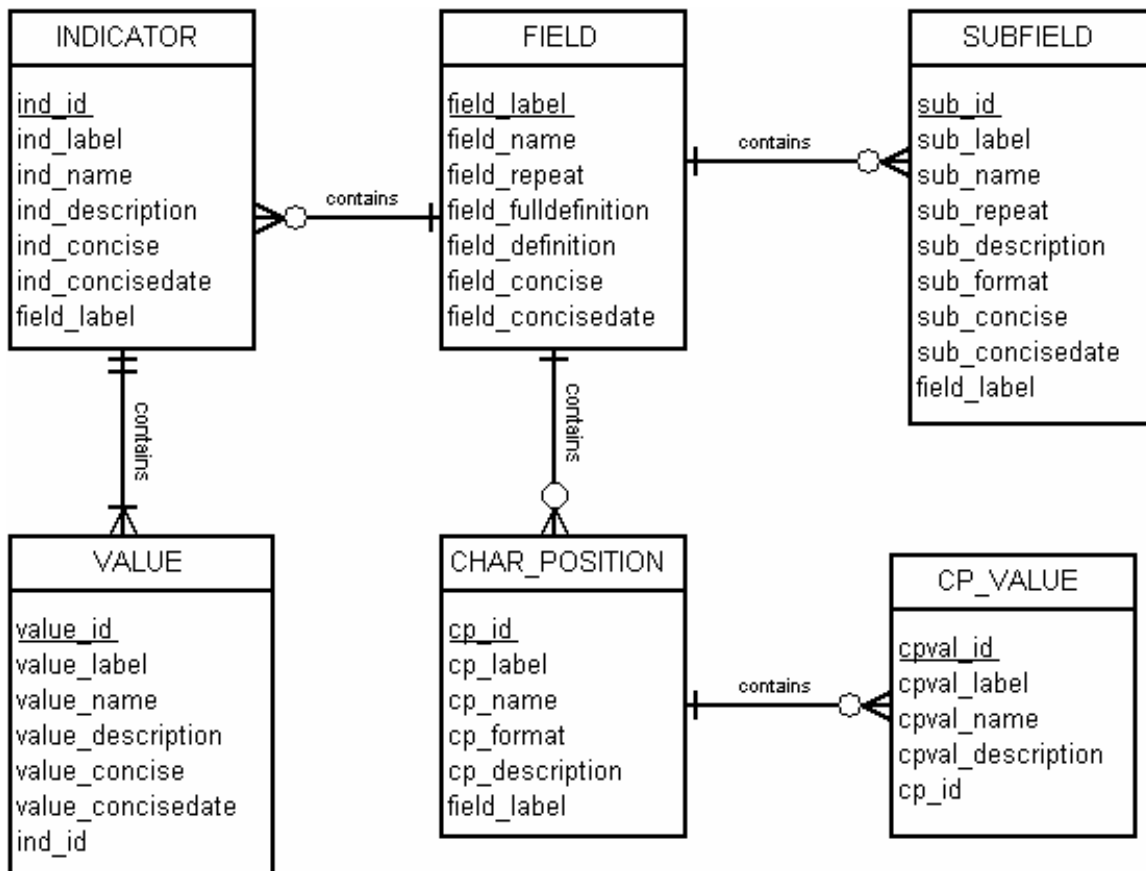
INDICATOR

ind_id
ind_label
ind_name
ind_description
ind_concise
ind_concisedate
field_label

contains

FIELD

field_label
field_name
field_repeat
field_fulldefinition
field_definition
field_concise
field_concisedate

contains

SUBFIELD

sub_id
sub_label
sub_name
sub_repeat
sub_description
sub_format
sub_concise
sub_concisedate
field_label

contains

contains

VALUE

value_id
value_label
value_name
value_description
value_concise
value_concisedate
ind_id

CHAR_POSITION

cp_id
cp_label
cp_name
cp_format
cp_description
field_label

contains

CP_VALUE

cpval_id
cpval_label
cpval_name
cpval_description
cp_id